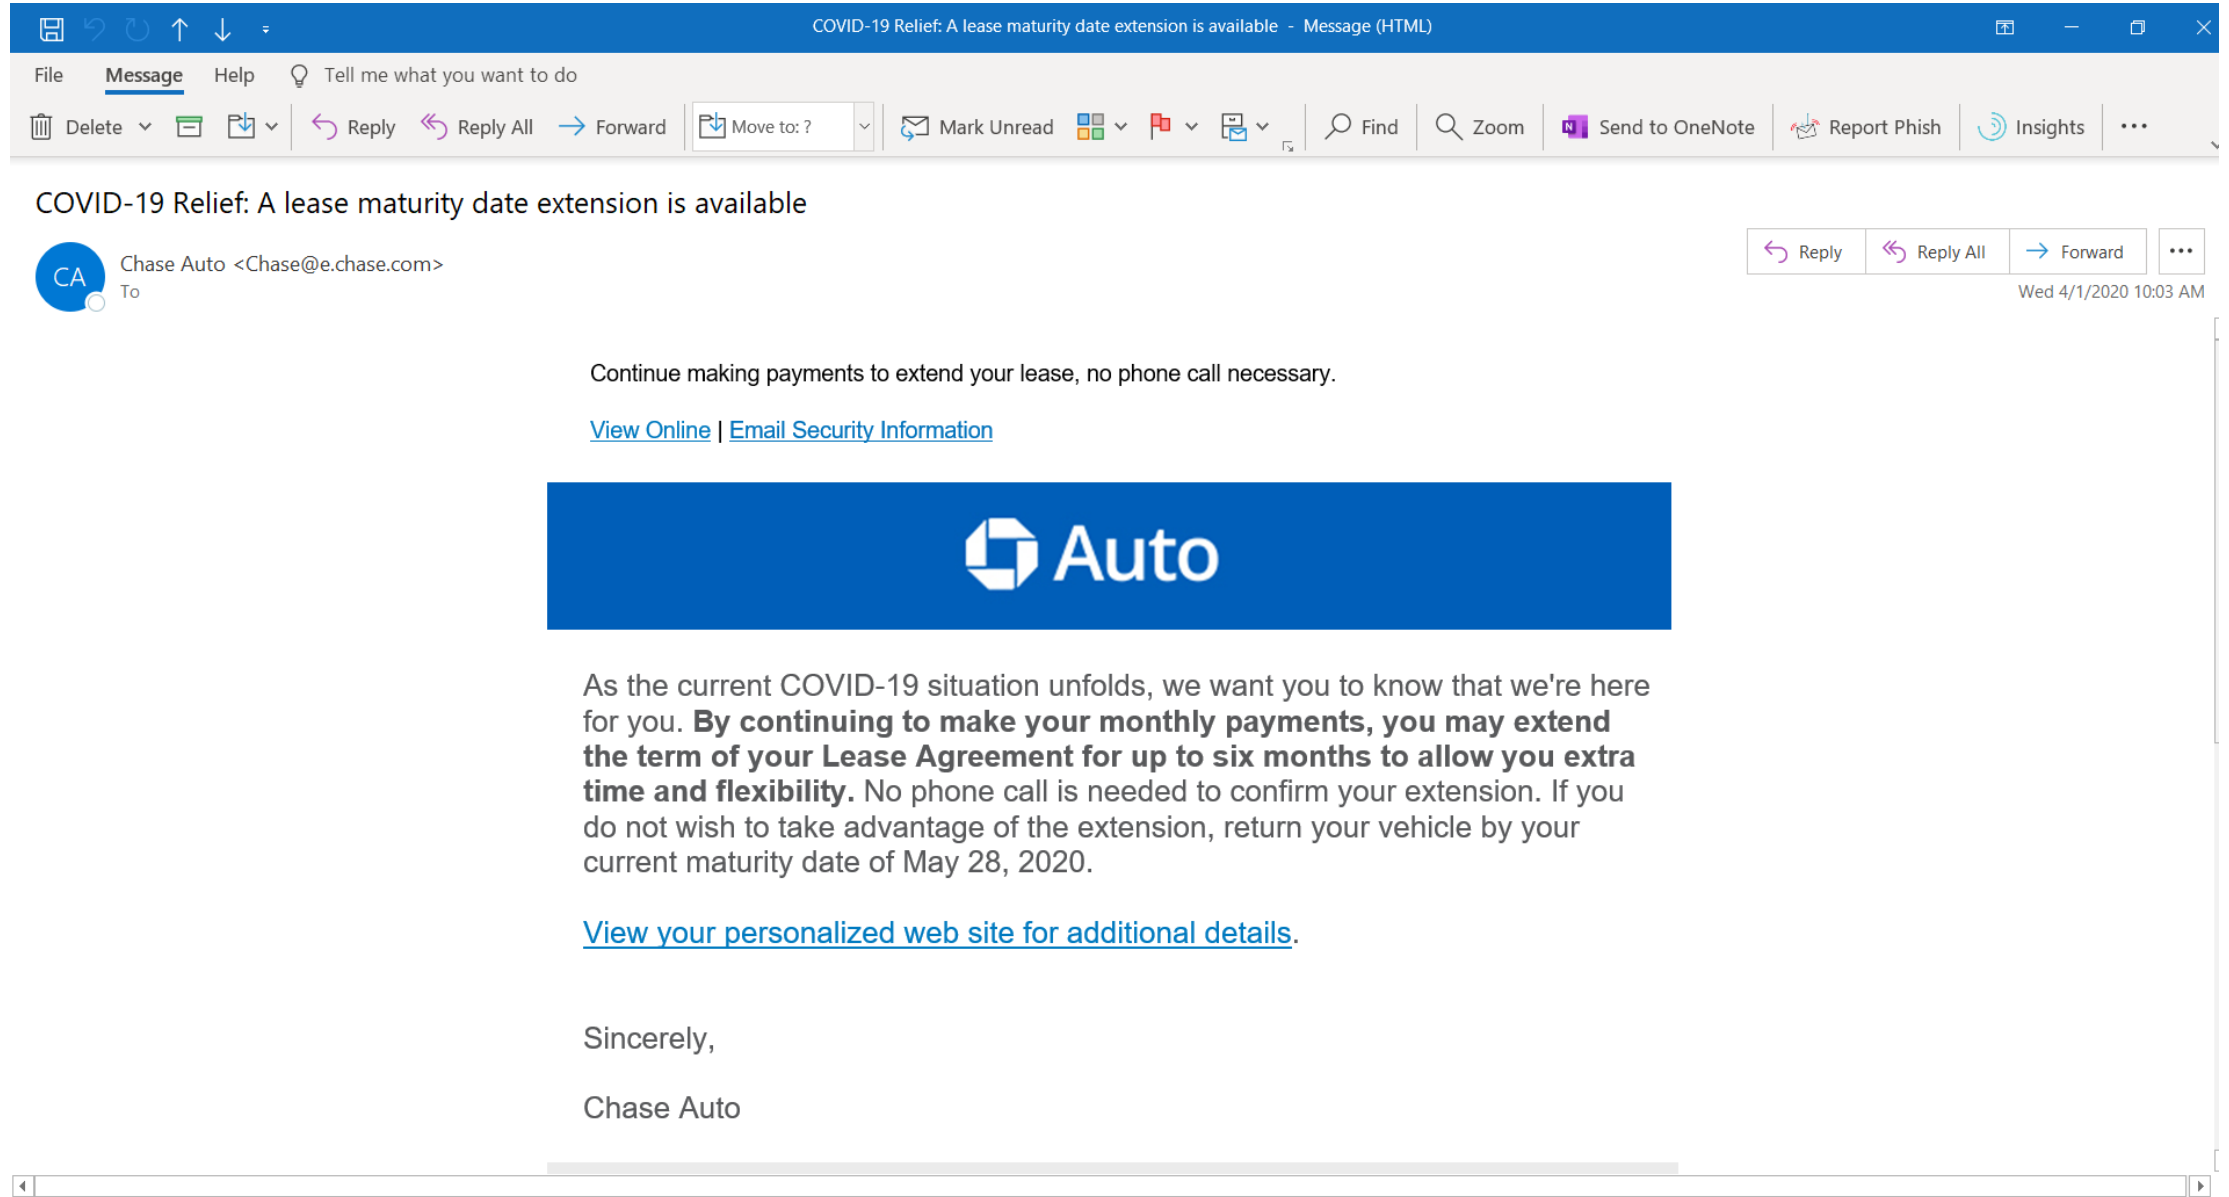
COVID-19 Relief: A lease maturity date extension is available - Message (HTML)

File Message Help Tell me what you want to do

Delete Reply Reply All Forward Move to: ? Mark Unread Find Zoom Send to OneNote Report Phish Insights ...

COVID-19 Relief: A lease maturity date extension is available

CA Chase Auto <Chase@e.chase.com>
To

Reply Reply All Forward ...
Wed 4/1/2020 10:03 AM

Continue making payments to extend your lease, no phone call necessary.

View Online | Email Security Information

Auto

As the current COVID-19 situation unfolds, we want you to know that we're here for you. **By continuing to make your monthly payments, you may extend the term of your Lease Agreement for up to six months to allow you extra time and flexibility.** No phone call is needed to confirm your extension. If you do not wish to take advantage of the extension, return your vehicle by your current maturity date of May 28, 2020.

View your personalized web site for additional details.

Sincerely,

Chase Auto